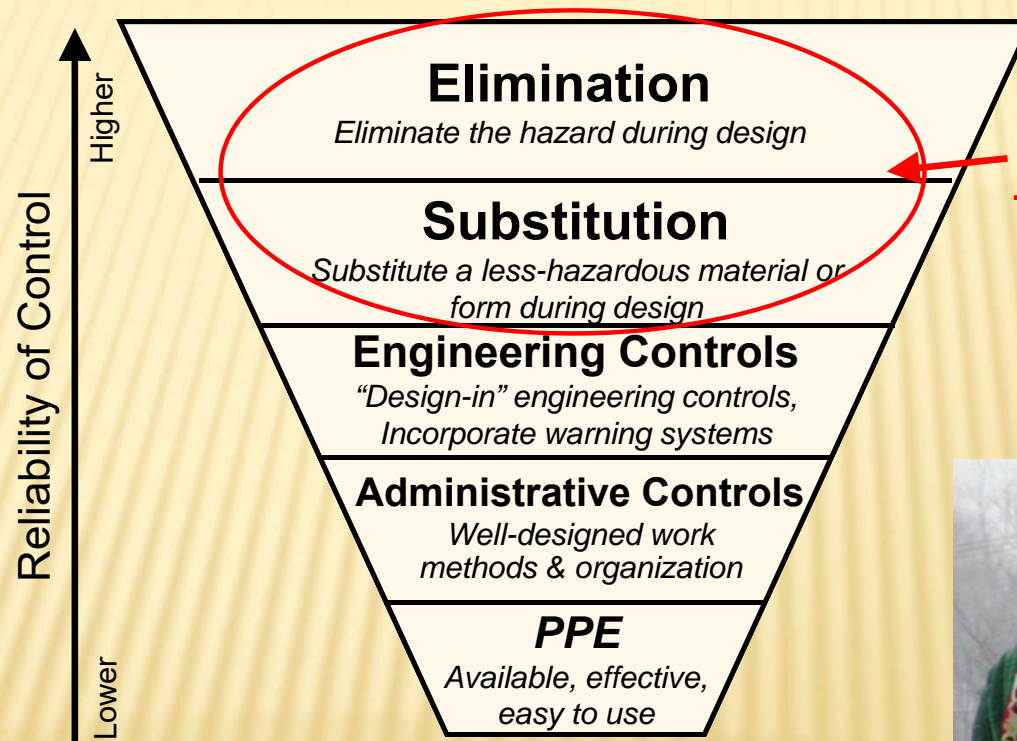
Reliability of Control

Higher

Lower

Elimination
Eliminate the hazard during design

Substitution
Substitute a less-hazardous material or form during design

Engineering Controls
"Design-in" engineering controls, Incorporate warning systems

Administrative Controls
Well-designed work methods & organization

PPE
Available, effective, easy to use